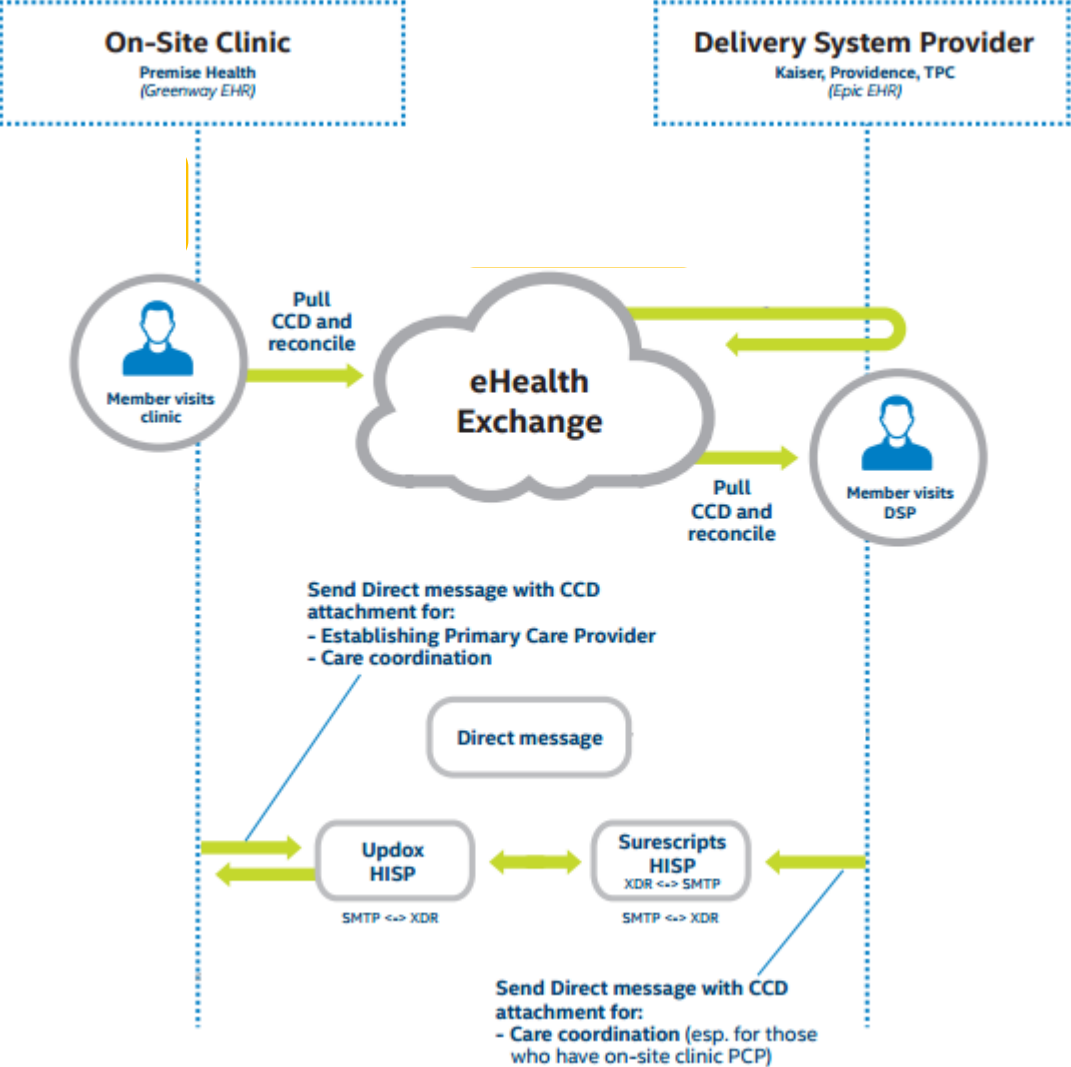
On-Site Clinic
Premise Health
(Greenway EHR)

Delivery System Provider
Kaiser, Providence, TPC
(Epic EHR)

Member visits clinic

Pull CCD and reconcile

eHealth Exchange

Pull CCD and reconcile

Member visits DSP

Send Direct message with CCD attachment for:
- Establishing Primary Care Provider
- Care coordination

Direct message

Updox HISP
SMTP <-> XDR

Surescripts HISP
XDR <-> SMTP
SMTP <-> XDR

Send Direct message with CCD attachment for:
- Care coordination (esp. for those who have on-site clinic PCP)